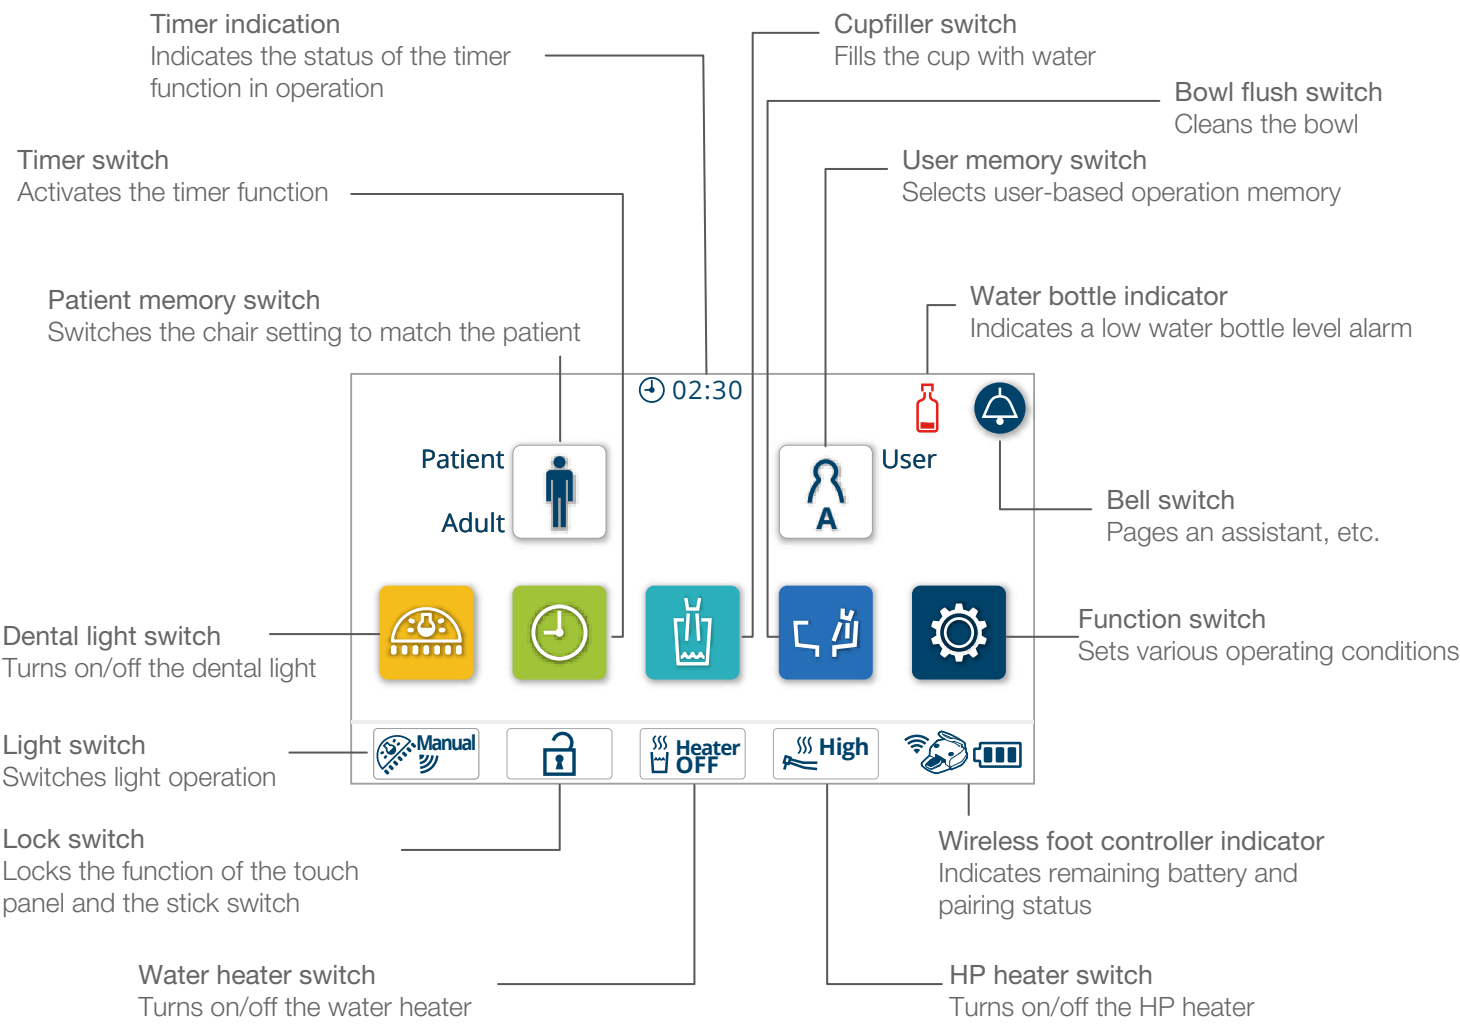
Timer indication
Indicates the status of the timer function in operation

Cupfiller switch
Fills the cup with water

Bowl flush switch
Cleans the bowl

Timer switch
Activates the timer function

User memory switch
Selects user-based operation memory

Patient memory switch
Switches the chair setting to match the patient

Water bottle indicator
Indicates a low water bottle level alarm

02:30

Patient

Adult

User

A

Bell switch
Pages an assistant, etc.

Dental light switch
Turns on/off the dental light

Function switch
Sets various operating conditions

Light switch
Switches light operation

Manual

Heater
OFF

High

Lock switch
Locks the function of the touch panel and the stick switch

Wireless foot controller indicator
Indicates remaining battery and pairing status

Water heater switch
Turns on/off the water heater

HP heater switch
Turns on/off the HP heater